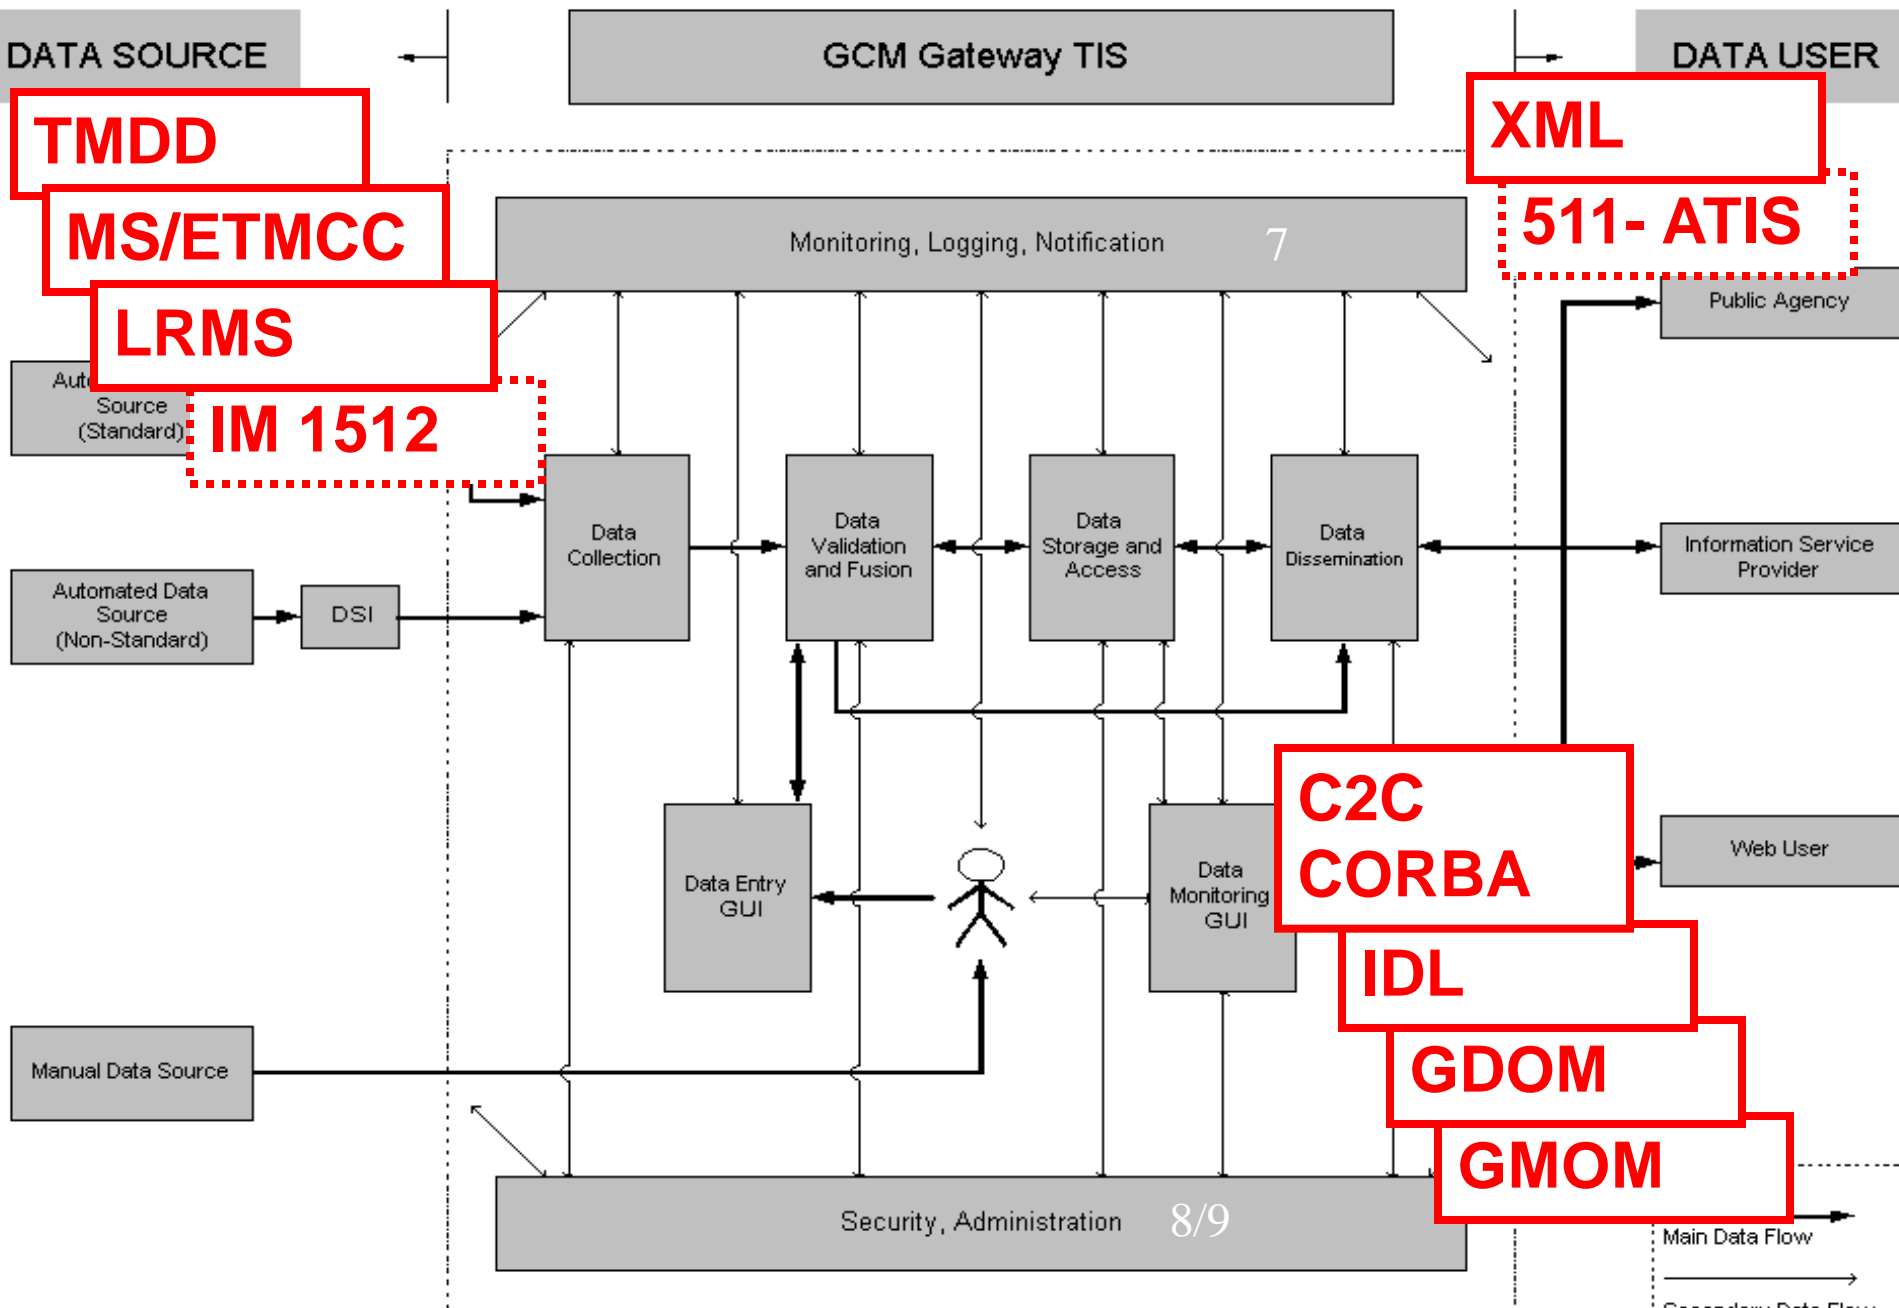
DATA SOURCE

GCM Gateway TIS

DATA USER

TMDD

MS/ETMCC

LRMS

IM 1512

XML

511- ATIS

Monitoring, Logging, Notification 7

Auto Source (Standard)

Public Agency

Data Collection

Data Validation and Fusion

Data Storage and Access

Data Dissemination

Information Service Provider

Automated Data Source (Non-Standard)

DSI

Data Entry GUI

Data Monitoring GUI

C2C

CORBA

IDL

GDOM

GMOM

Web User

Manual Data Source

Security, Administration 8/9

Main Data Flow

Secondary Data Flow